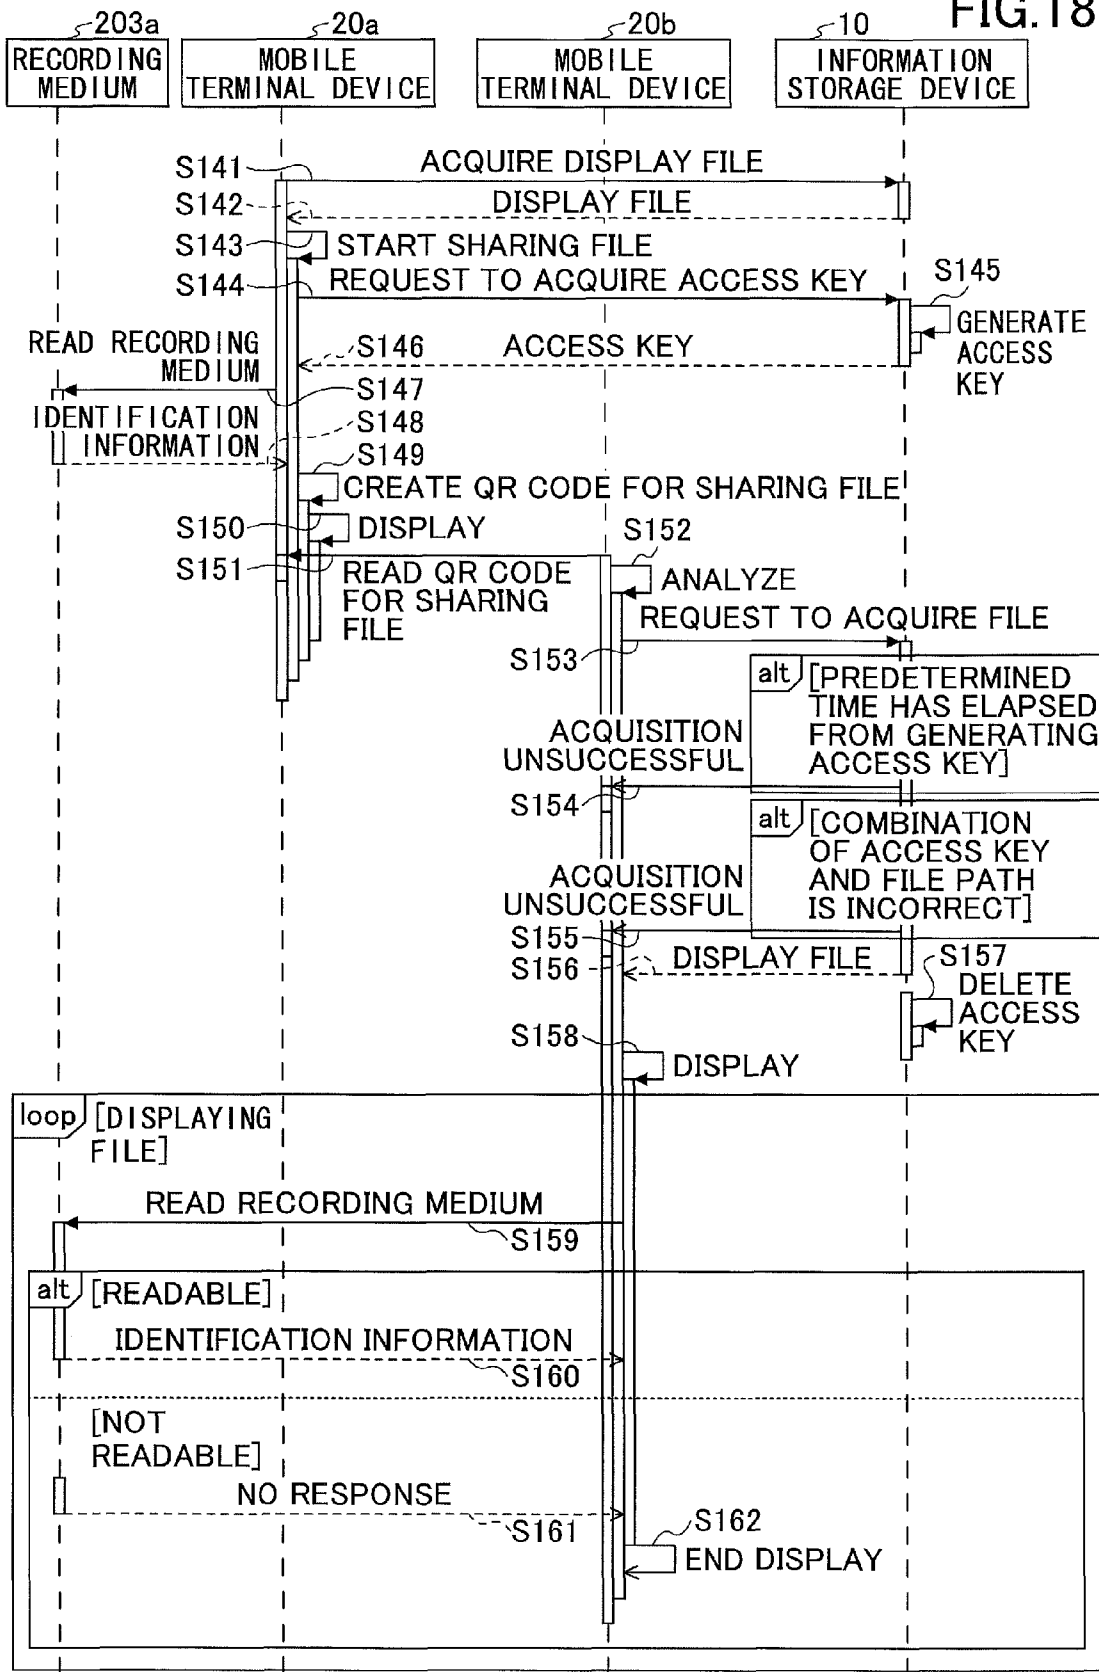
FIG.18

203a
RECORDING MEDIUM

20a
MOBILE TERMINAL DEVICE

20b
MOBILE TERMINAL DEVICE

10
INFORMATION STORAGE DEVICE

S141
ACQUIRE DISPLAY FILE
S142
DISPLAY FILE
S143
START SHARING FILE
S144
REQUEST TO ACQUIRE ACCESS KEY
S145
GENERATE ACCESS KEY
READ RECORDING MEDIUM
S146
ACCESS KEY
S147
IDENTIFICATION INFORMATION
S148
S149
CREATE QR CODE FOR SHARING FILE
S150
DISPLAY
S152
S151
READ QR CODE FOR SHARING FILE
ANALYZE
REQUEST TO ACQUIRE FILE
S153
alt [PREDETERMINED TIME HAS ELAPSED FROM GENERATING ACCESS KEY]
ACQUISITION UNSUCCESSFUL
S154
alt [COMBINATION OF ACCESS KEY AND FILE PATH IS INCORRECT]
ACQUISITION UNSUCCESSFUL
S155
S156
DISPLAY FILE
S157
DELETE ACCESS KEY
S158
DISPLAY

loop [DISPLAYING FILE]
READ RECORDING MEDIUM
S159
alt [READABLE]
IDENTIFICATION INFORMATION
S160
[NOT READABLE]
NO RESPONSE
S161
S162
END DISPLAY